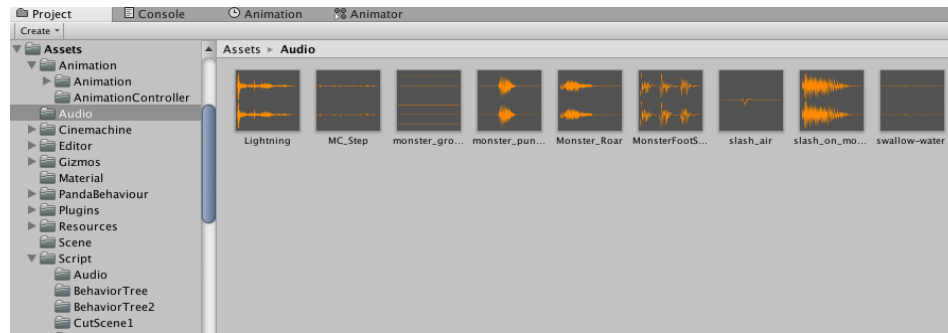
Project | Console | Animation | Animator

Create

Assets
Animation
Animation
AnimationController
Audio
Cinemachine
Editor
Gizmos
Material
PandaBehaviour
Plugins
Resources
Scene
Script
Audio
BehaviorTree
BehaviorTree2
CutScene1

Assets ► Audio

Lightning
MC_Step
monster_gro...
monster_pun...
Monster_Roar
MonsterFootS...
slash_air
slash_on_mo...
swallow-water